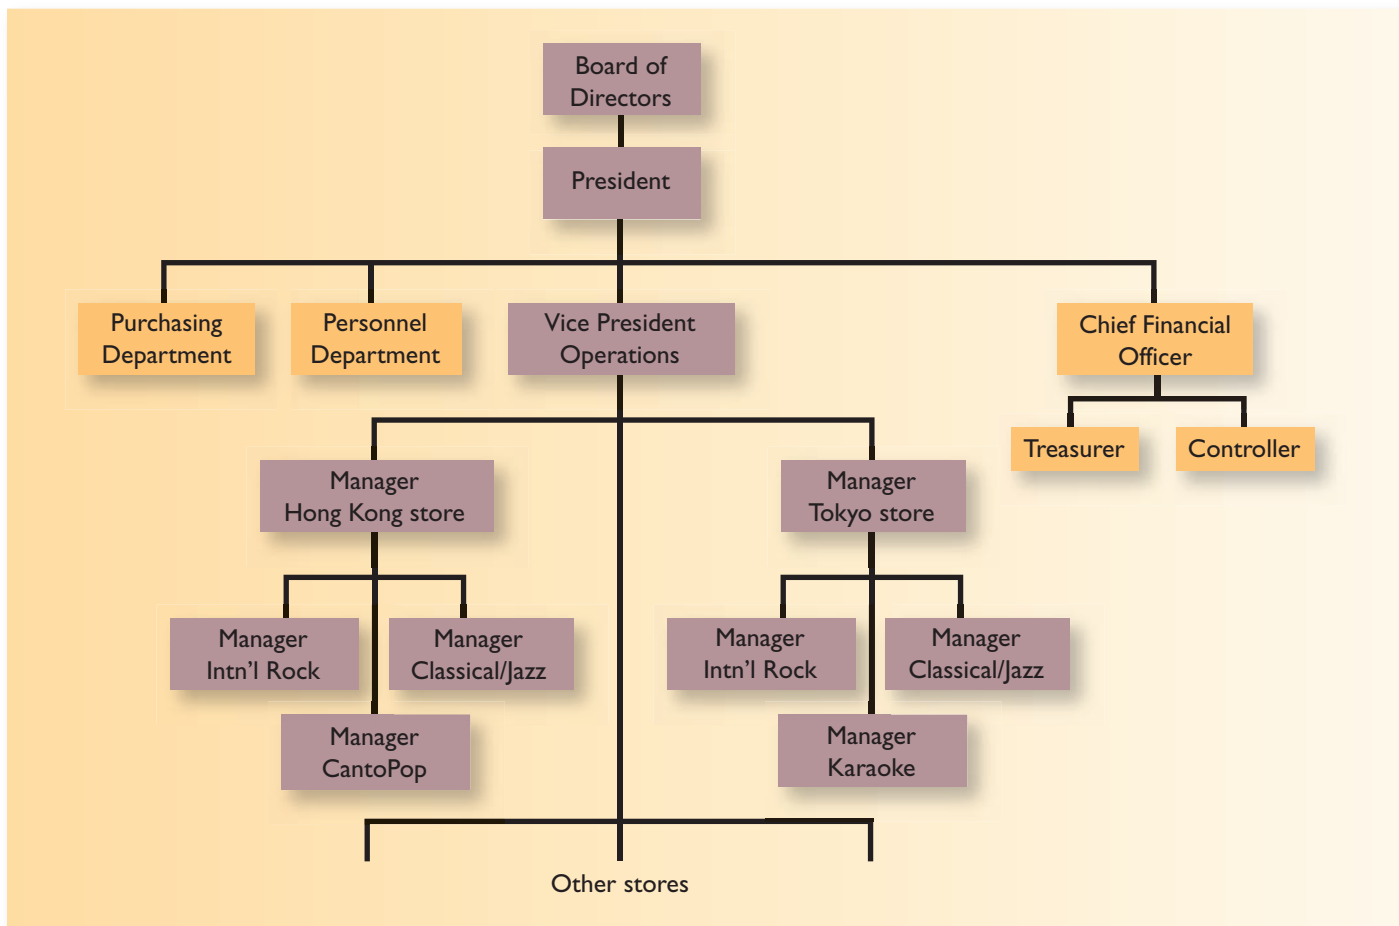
Board of Directors

President

Purchasing Department

Personnel Department

Vice President Operations

Chief Financial Officer

Treasurer

Controller

Manager Hong Kong store

Manager Tokyo store

Manager Intn'l Rock

Manager Classical/Jazz

Manager CantoPop

Manager Intn'l Rock

Manager Classical/Jazz

Manager Karaoke

Other stores